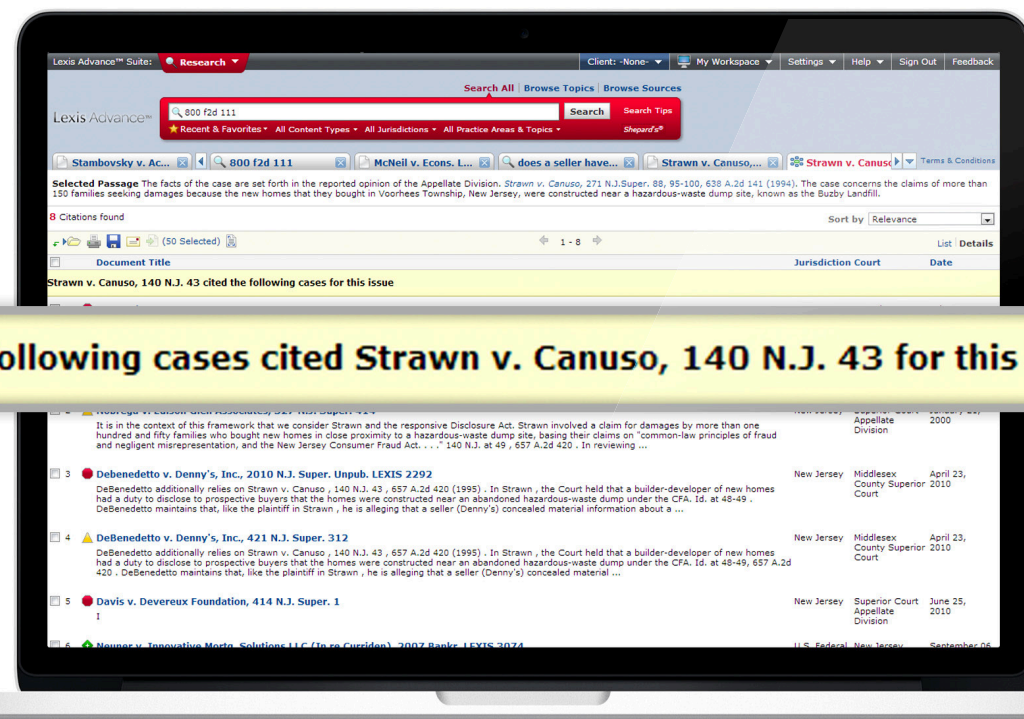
Lexis Advance™ Suite: Research Client: -None- My Workspace Settings Help Sign Out Feedback

Search All | Browse Topics | Browse Sources

Lexis Advance™

800 f2d 111

Search

Search Tips

Recent & Favorites · All Content Types · All Jurisdictions · All Practice Areas & Topics ·

Shepard's®

Stambovsky v. Ac... | 800 f2d 111 | McNeil v. Econs. L... | does a seller have... | Strawn v. Canuso,... | Strawn v. Canus

Terms & Conditions

Selected Passage The facts of the case are set forth in the reported opinion of the Appellate Division. Strawn v. Canuso, 271 N.J.Super. 88, 95-100, 638 A.2d 141 (1994). The case concerns the claims of more than 150 families seeking damages because the new homes that they bought in Voorhees Township, New Jersey, were constructed near a hazardous-waste dump site, known as the Buzby Landfill.

8 Citations found

Sort by Relevance

(50 Selected)

1 - 8

List | Details

| | Document Title | Jurisdiction | Court | Date |
|---|---|---|---|---|
| | Strawn v. Canuso, 140 N.J. 43 cited the following cases for this issue | | | |

ollowing cases cited Strawn v. Canuso, 140 N.J. 43 for this

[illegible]

It is in the context of this framework that we consider Strawn and the responsive Disclosure Act. Strawn involved a claim for damages by more than one hundred and fifty families who bought new homes in close proximity to a hazardous-waste dump site, basing their claims on "common-law principles of fraud and negligent misrepresentation, and the New Jersey Consumer Fraud Act. . . ." 140 N.J. at 49 , 657 A.2d 420 . In reviewing ...

New Jersey | Superior Court Appellate Division | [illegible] 2000

3 Debenedetto v. Denny's, Inc., 2010 N.J. Super. Unpub. LEXIS 2292
DeBenedetto additionally relies on Strawn v. Canuso , 140 N.J. 43 , 657 A.2d 420 (1995) . In Strawn , the Court held that a builder-developer of new homes had a duty to disclose to prospective buyers that the homes were constructed near an abandoned hazardous-waste dump under the CFA. Id. at 48-49 . DeBenedetto maintains that, like the plaintiff in Strawn , he is alleging that a seller (Denny's) concealed material information about a ...
New Jersey | Middlesex County Superior Court | April 23, 2010

4 DeBenedetto v. Denny's, Inc., 421 N.J. Super. 312
DeBenedetto additionally relies on Strawn v. Canuso , 140 N.J. 43 , 657 A.2d 420 (1995) . In Strawn , the Court held that a builder-developer of new homes had a duty to disclose to prospective buyers that the homes were constructed near an abandoned hazardous-waste dump under the CFA. Id. at 48-49, 657 A.2d 420 . DeBenedetto maintains that, like the plaintiff in Strawn , he is alleging that a seller (Denny's) concealed material ...
New Jersey | Middlesex County Superior Court | April 23, 2010

5 Davis v. Devereux Foundation, 414 N.J. Super. 1
I
New Jersey | Superior Court Appellate Division | June 25, 2010

6 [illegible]